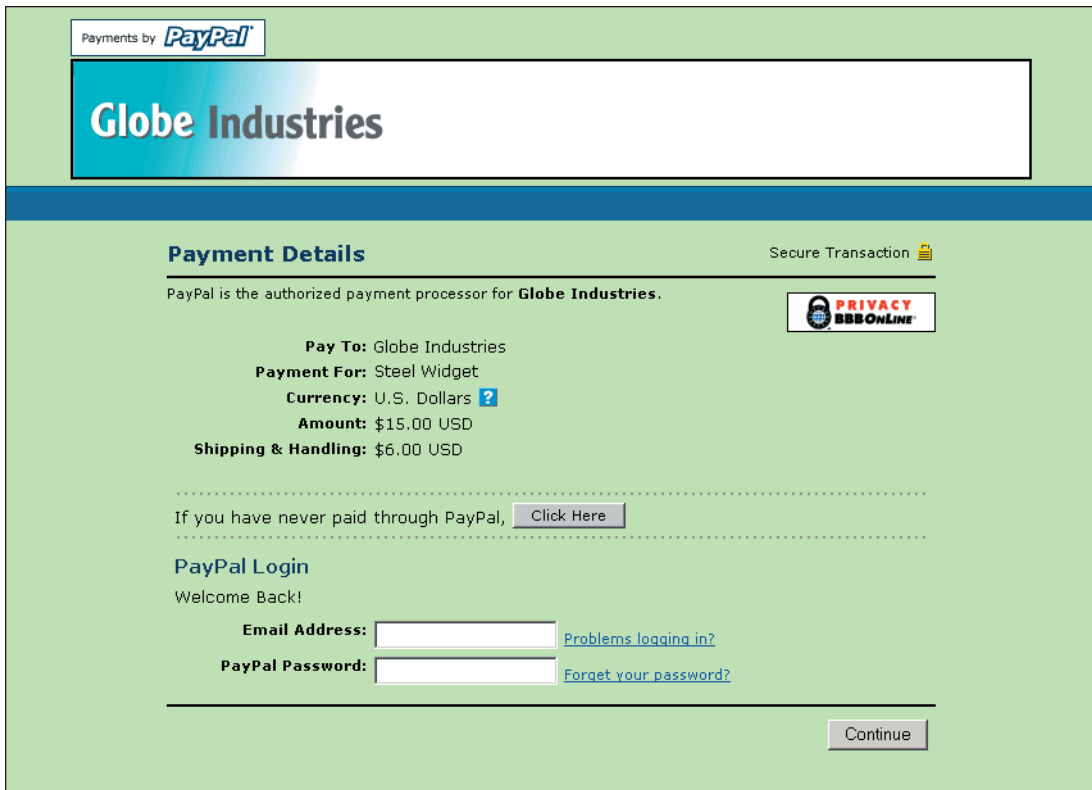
Payments by PayPal

Globe Industries

Payment Details

Secure Transaction

PayPal is the authorized payment processor for **Globe Industries**.

PRIVACY BBBOnLine

**Pay To:** Globe Industries
**Payment For:** Steel Widget
**Currency:** U.S. Dollars ?
**Amount:** $15.00 USD
**Shipping & Handling:** $6.00 USD

If you have never paid through PayPal, Click Here

PayPal Login

Welcome Back!

**Email Address:** Problems logging in?
**PayPal Password:** Forget your password?

Continue